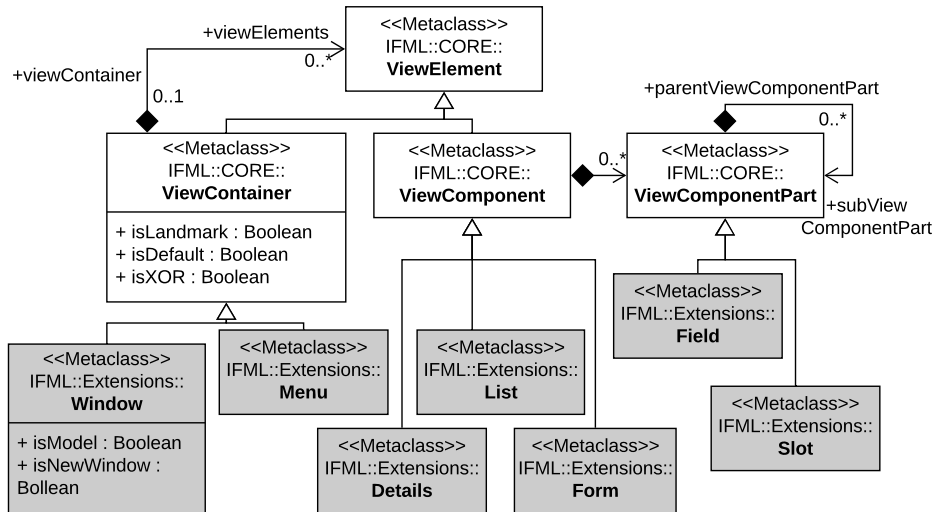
+viewElements
0..*
<<Metaclass>>
IFML::CORE::
**ViewElement**

+viewContainer
0..1

+parentViewComponentPart
0..*

<<Metaclass>>
IFML::CORE::
**ViewContainer**

+ isLandmark : Boolean
+ isDefault : Boolean
+ isXOR : Boolean

<<Metaclass>>
IFML::CORE::
**ViewComponent**

0..*

<<Metaclass>>
IFML::CORE::
**ViewComponentPart**

+subView
ComponentPart

<<Metaclass>>
IFML::Extensions::
**Window**

+ isModel : Boolean
+ isNewWindow : Bollean

<<Metaclass>>
IFML::Extensions::
**Menu**

<<Metaclass>>
IFML::Extensions::
**List**

<<Metaclass>>
IFML::Extensions::
**Field**

<<Metaclass>>
IFML::Extensions::
**Slot**

<<Metaclass>>
IFML::Extensions::
**Details**

<<Metaclass>>
IFML::Extensions::
**Form**